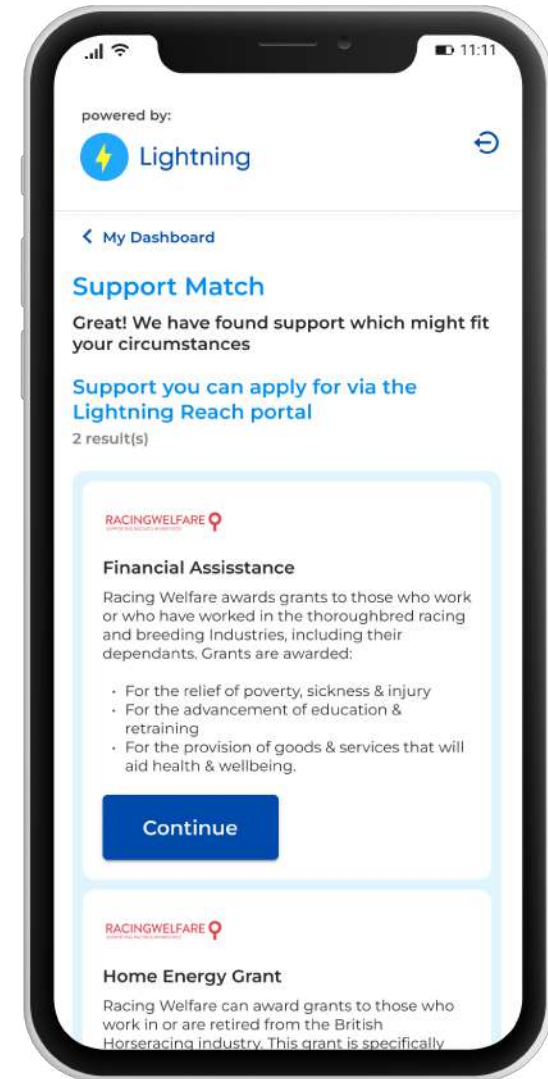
11:11

powered by:

Lightning

< My Dashboard

Support Match

Great! We have found support which might fit your circumstances

Support you can apply for via the Lightning Reach portal

2 result(s)

RACINGWELFARE

Financial Assisstance

Racing Welfare awards grants to those who work or who have worked in the thoroughbred racing and breeding Industries, including their dependants. Grants are awarded:

• For the relief of poverty, sickness & injury
• For the advancement of education & retraining
• For the provision of goods & services that will aid health & wellbeing.

Continue

RACINGWELFARE

Home Energy Grant

Racing Welfare can award grants to those who work in or are retired from the British Horseracing industry. This grant is specifically